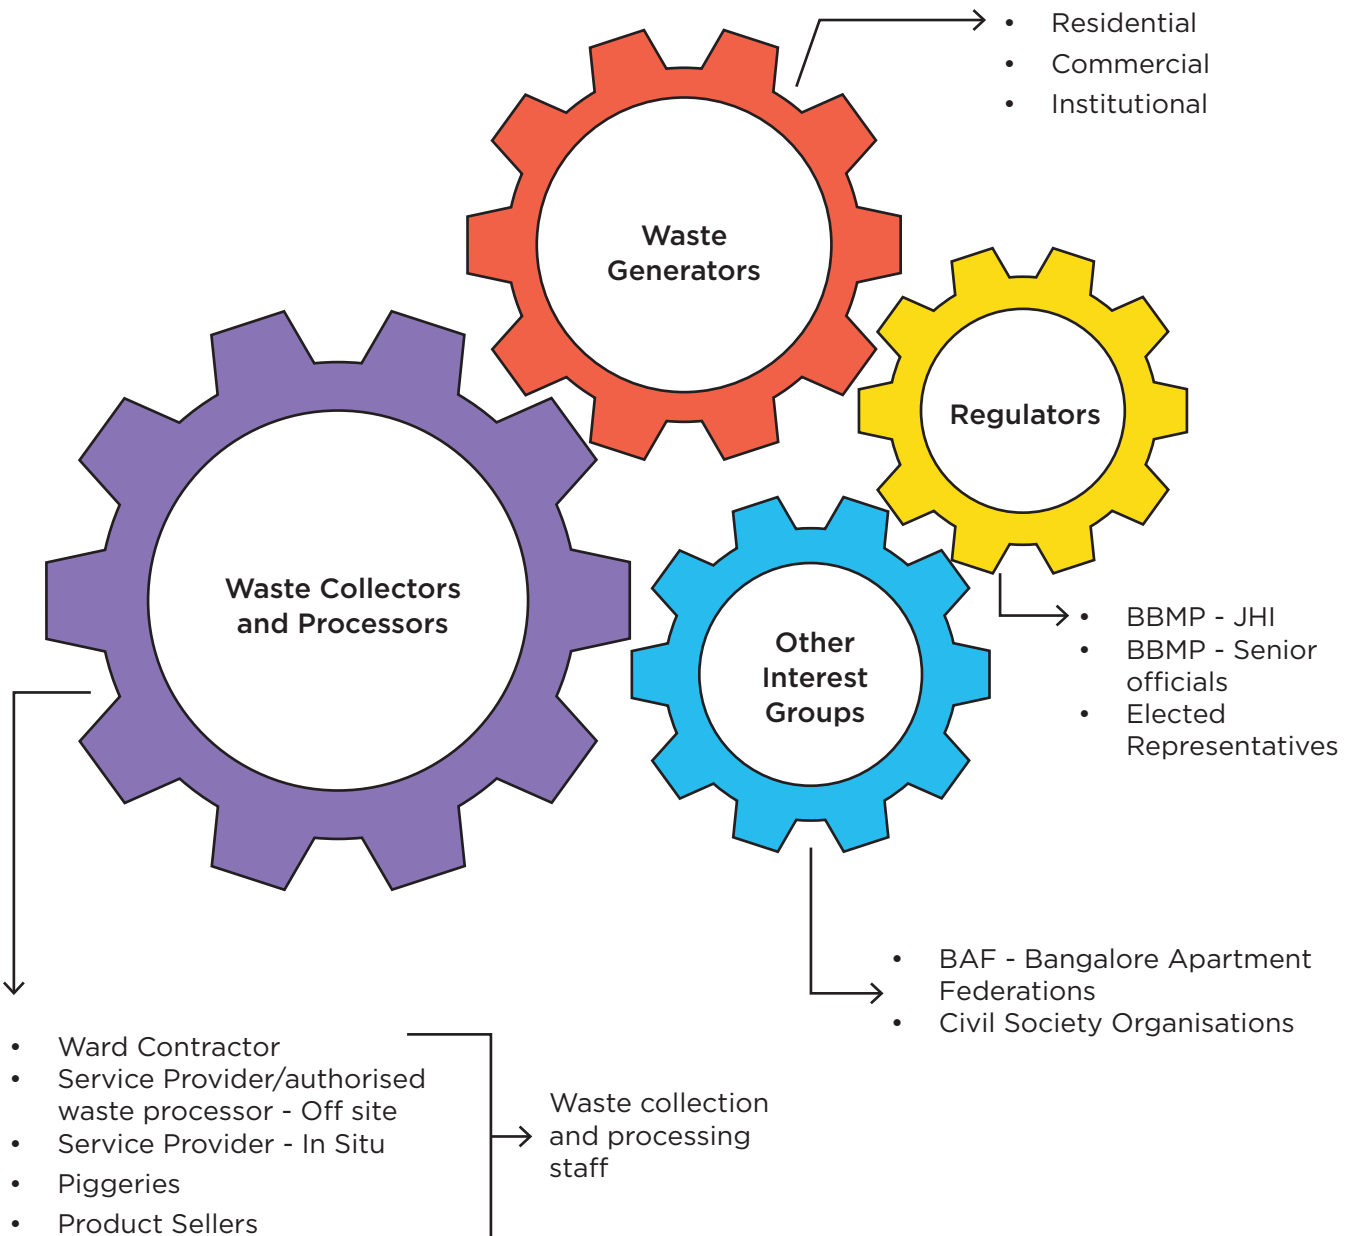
- Residential
- Commercial
- Institutional

Waste Generators

Regulators

Waste Collectors and Processors

Other Interest Groups

- BBMP - JHI
- BBMP - Senior officials
- Elected Representatives

- BAF - Bangalore Apartment Federations
- Civil Society Organisations

- Ward Contractor
- Service Provider/authorised waste processor - Off site
- Service Provider - In Situ
- Piggeries
- Product Sellers

Waste collection and processing staff